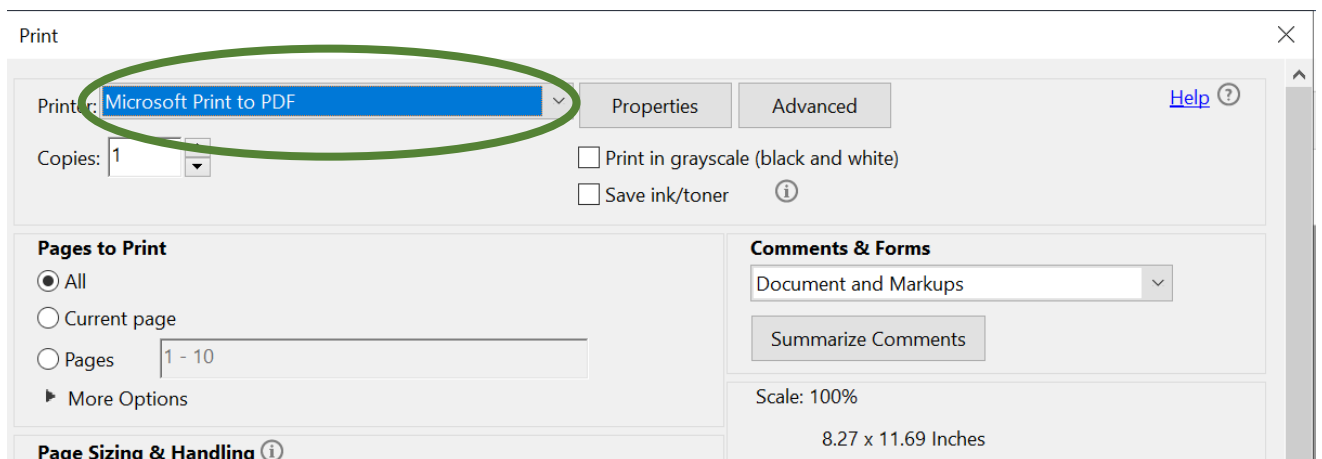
Print

Printer: Microsoft Print to PDF

Properties

Advanced

Help

Copies: 1

Print in grayscale (black and white)

Save ink/toner

Pages to Print

All

Current page

Pages 1 - 10

More Options

Comments & Forms

Document and Markups

Summarize Comments

Scale: 100%

8.27 x 11.69 Inches

Page Sizing & Handling